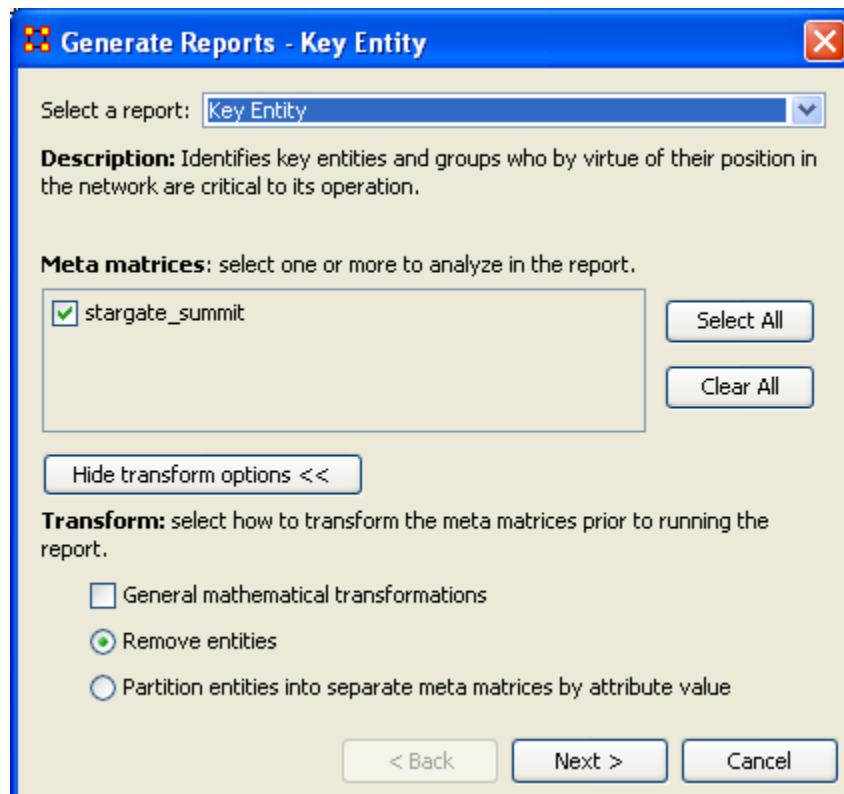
Generate Reports - Key Entity

Select a report: Key Entity

Description: Identifies key entities and groups who by virtue of their position in the network are critical to its operation.

Meta matrices: select one or more to analyze in the report.

stargate_summit

Select All

Clear All

Hide transform options <<

Transform: select how to transform the meta matrices prior to running the report.

General mathematical transformations

Remove entities

Partition entities into separate meta matrices by attribute value

< Back

Next >

Cancel